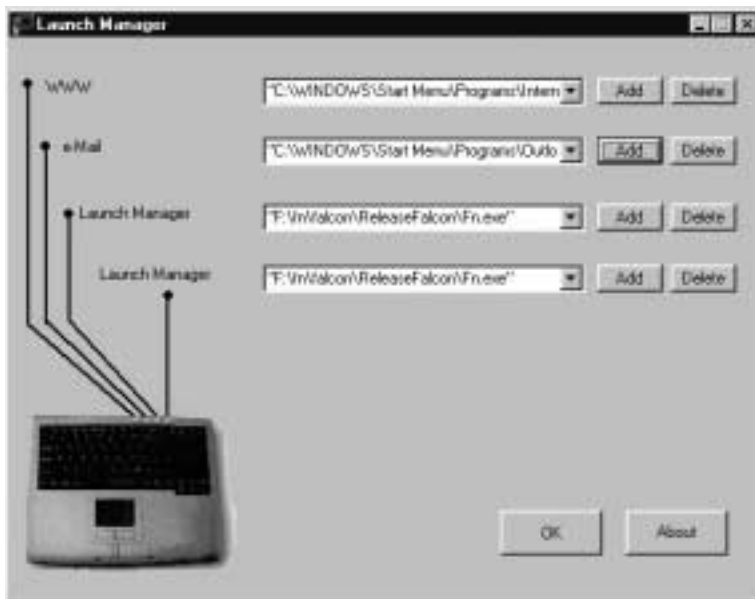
Launch Manager

WWW

"C:\WINDOWS\Start Menu\Programs\Intern

Add

Delete

e-Mail

"C:\WINDOWS\Start Menu\Programs\Outlo

Add

Delete

Launch Manager

"F:\fn\falcon\ReleaseFalcon\Fn.exe"

Add

Delete

Launch Manager

"F:\fn\falcon\ReleaseFalcon\Fn.exe"

Add

Delete

OK

About